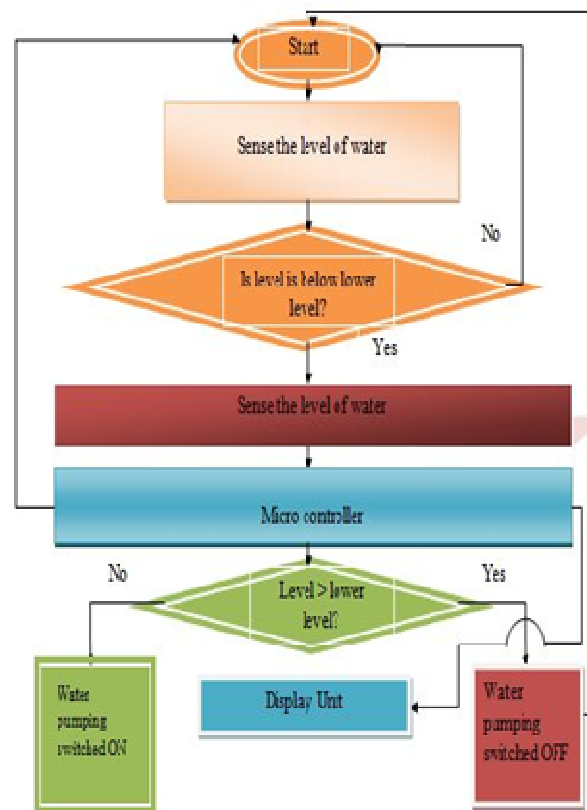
Start

Sense the level of water

No

Is level is below lower level?

Yes

Sense the level of water

Micro controller

No

Yes

Level > lower level?

Water pumping switched ON

Display Unt

Water pumping switched OFF